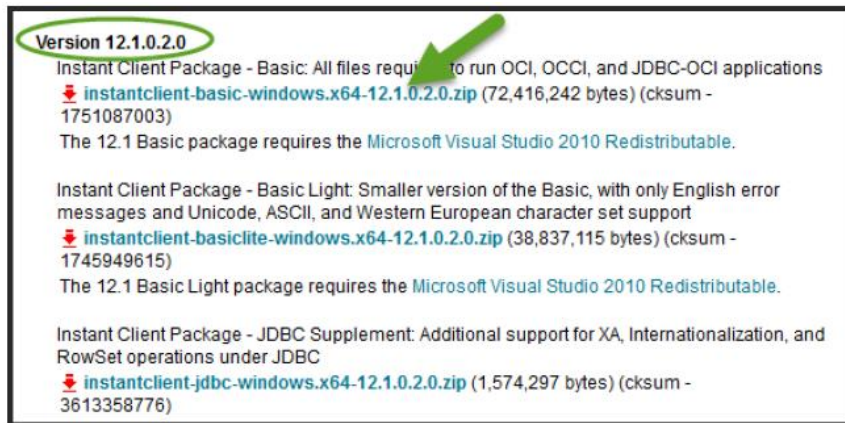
Version 12.1.0.2.0

Instant Client Package - Basic: All files requi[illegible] to run OCI, OCCI, and JDBC-OCI applications
instantclient-basic-windows.x64-12.1.0.2.0.zip (72,416,242 bytes) (cksum - 1751087003)
The 12.1 Basic package requires the Microsoft Visual Studio 2010 Redistributable.

Instant Client Package - Basic Light: Smaller version of the Basic, with only English error messages and Unicode, ASCII, and Western European character set support
instantclient-basiclite-windows.x64-12.1.0.2.0.zip (38,837,115 bytes) (cksum - 1745949615)
The 12.1 Basic Light package requires the Microsoft Visual Studio 2010 Redistributable.

Instant Client Package - JDBC Supplement: Additional support for XA, Internationalization, and RowSet operations under JDBC
instantclient-jdbc-windows.x64-12.1.0.2.0.zip (1,574,297 bytes) (cksum - 3613358776)